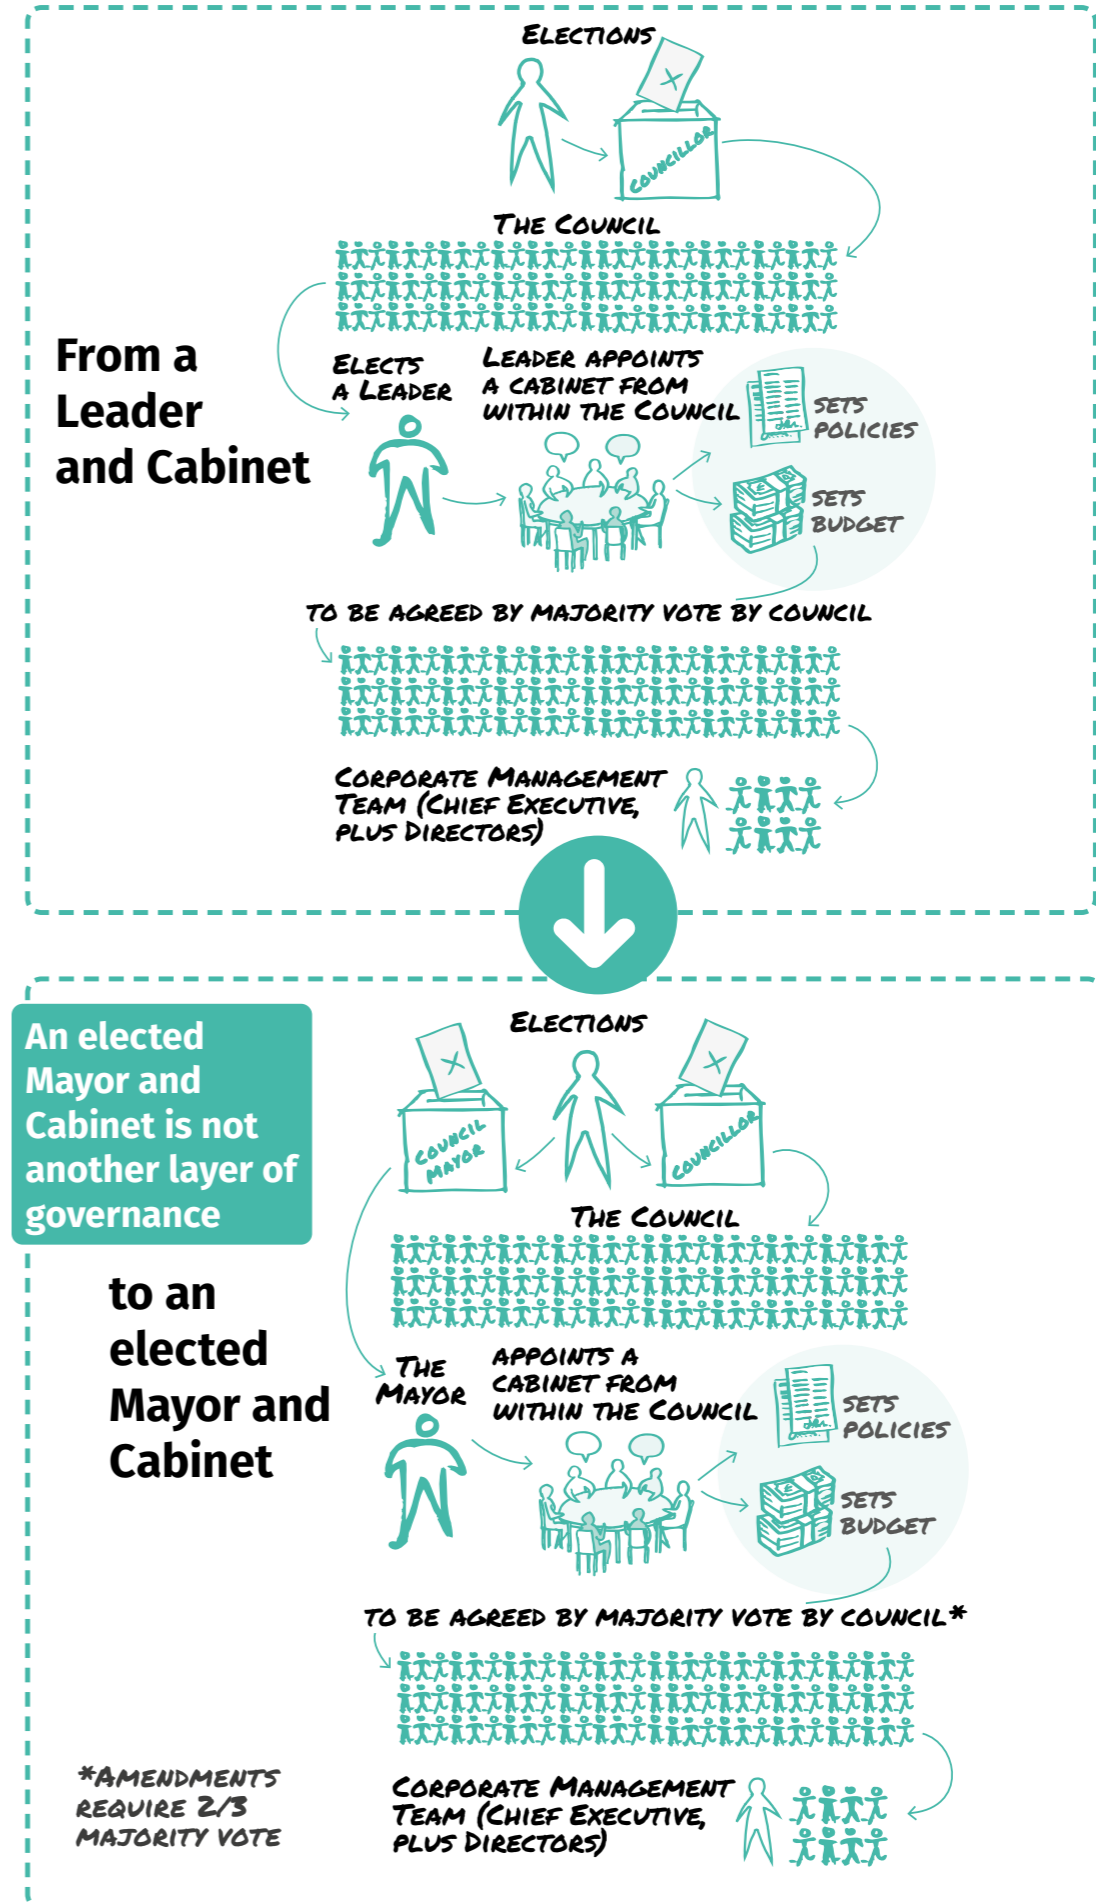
ELECTIONS

COUNCILLOR

THE COUNCIL

From a Leader and Cabinet

ELECTS A LEADER

LEADER APPOINTS A CABINET FROM WITHIN THE COUNCIL

SETS POLICIES

SETS BUDGET

TO BE AGREED BY MAJORITY VOTE BY COUNCIL

CORPORATE MANAGEMENT TEAM (CHIEF EXECUTIVE, PLUS DIRECTORS)

An elected Mayor and Cabinet is not another layer of governance

ELECTIONS

COUNCIL MAYOR

COUNCILLOR

THE COUNCIL

to an elected Mayor and Cabinet

THE MAYOR

APPOINTS A CABINET FROM WITHIN THE COUNCIL

SETS POLICIES

SETS BUDGET

TO BE AGREED BY MAJORITY VOTE BY COUNCIL*

*AMENDMENTS REQUIRE 2/3 MAJORITY VOTE

CORPORATE MANAGEMENT TEAM (CHIEF EXECUTIVE, PLUS DIRECTORS)